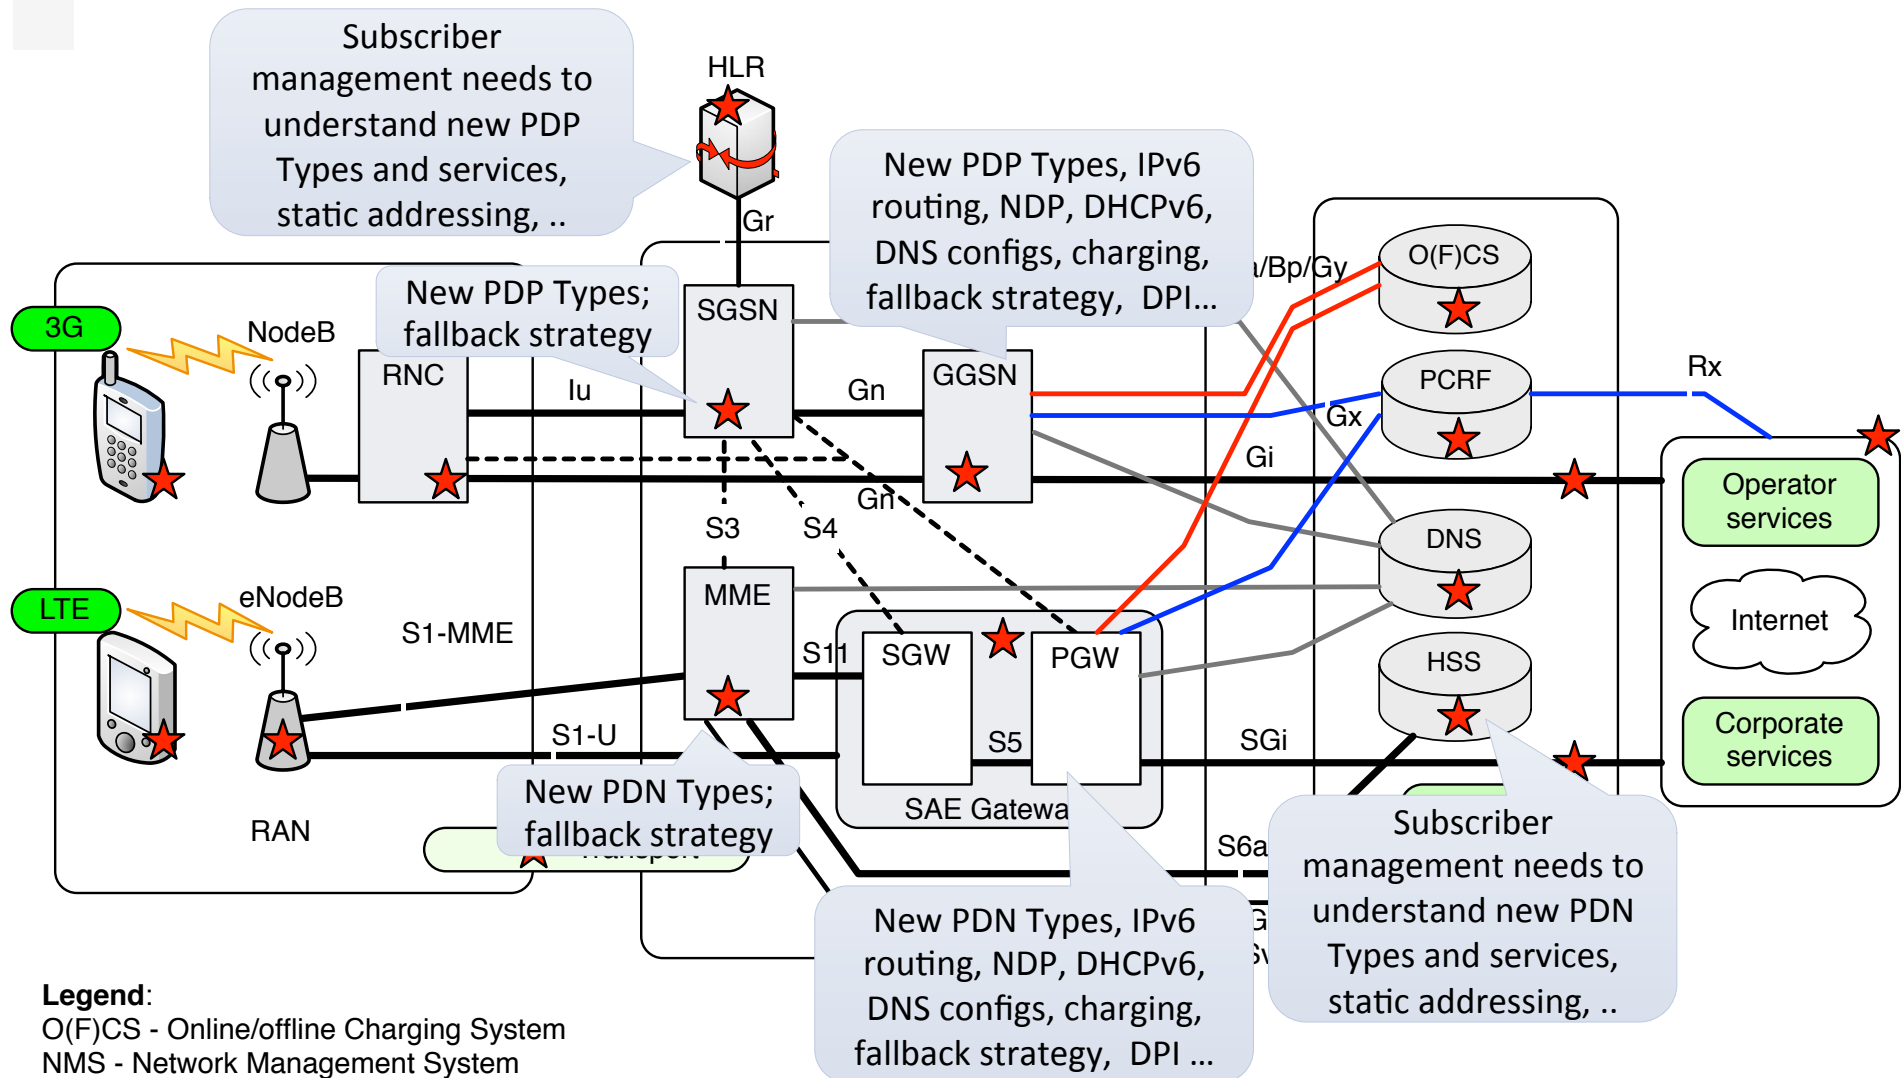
Subscriber management needs to understand new PDP Types and services, static addressing, ..

HLR

Gr

New PDP Types, IPv6 routing, NDP, DHCPv6, DNS configs, charging, fallback strategy, DPI…

/Bp/Gy

O(F)CS

3G

NodeB

New PDP Types; fallback strategy

SGSN

RNC

Iu

Gn

GGSN

PCRF

Rx

Gx

Gi

Gn

S3

S4

DNS

Operator services

LTE

eNodeB

MME

S1-MME

Internet

S11

SGW

PGW

HSS

S1-U

S5

SGi

Corporate services

RAN

New PDN Types; fallback strategy

SAE Gatewa

S6a

Subscriber management needs to understand new PDN Types and services, static addressing, ..

New PDN Types, IPv6 routing, NDP, DHCPv6, DNS configs, charging, fallback strategy, DPI …

Legend:
O(F)CS - Online/offline Charging System
NMS - Network Management System